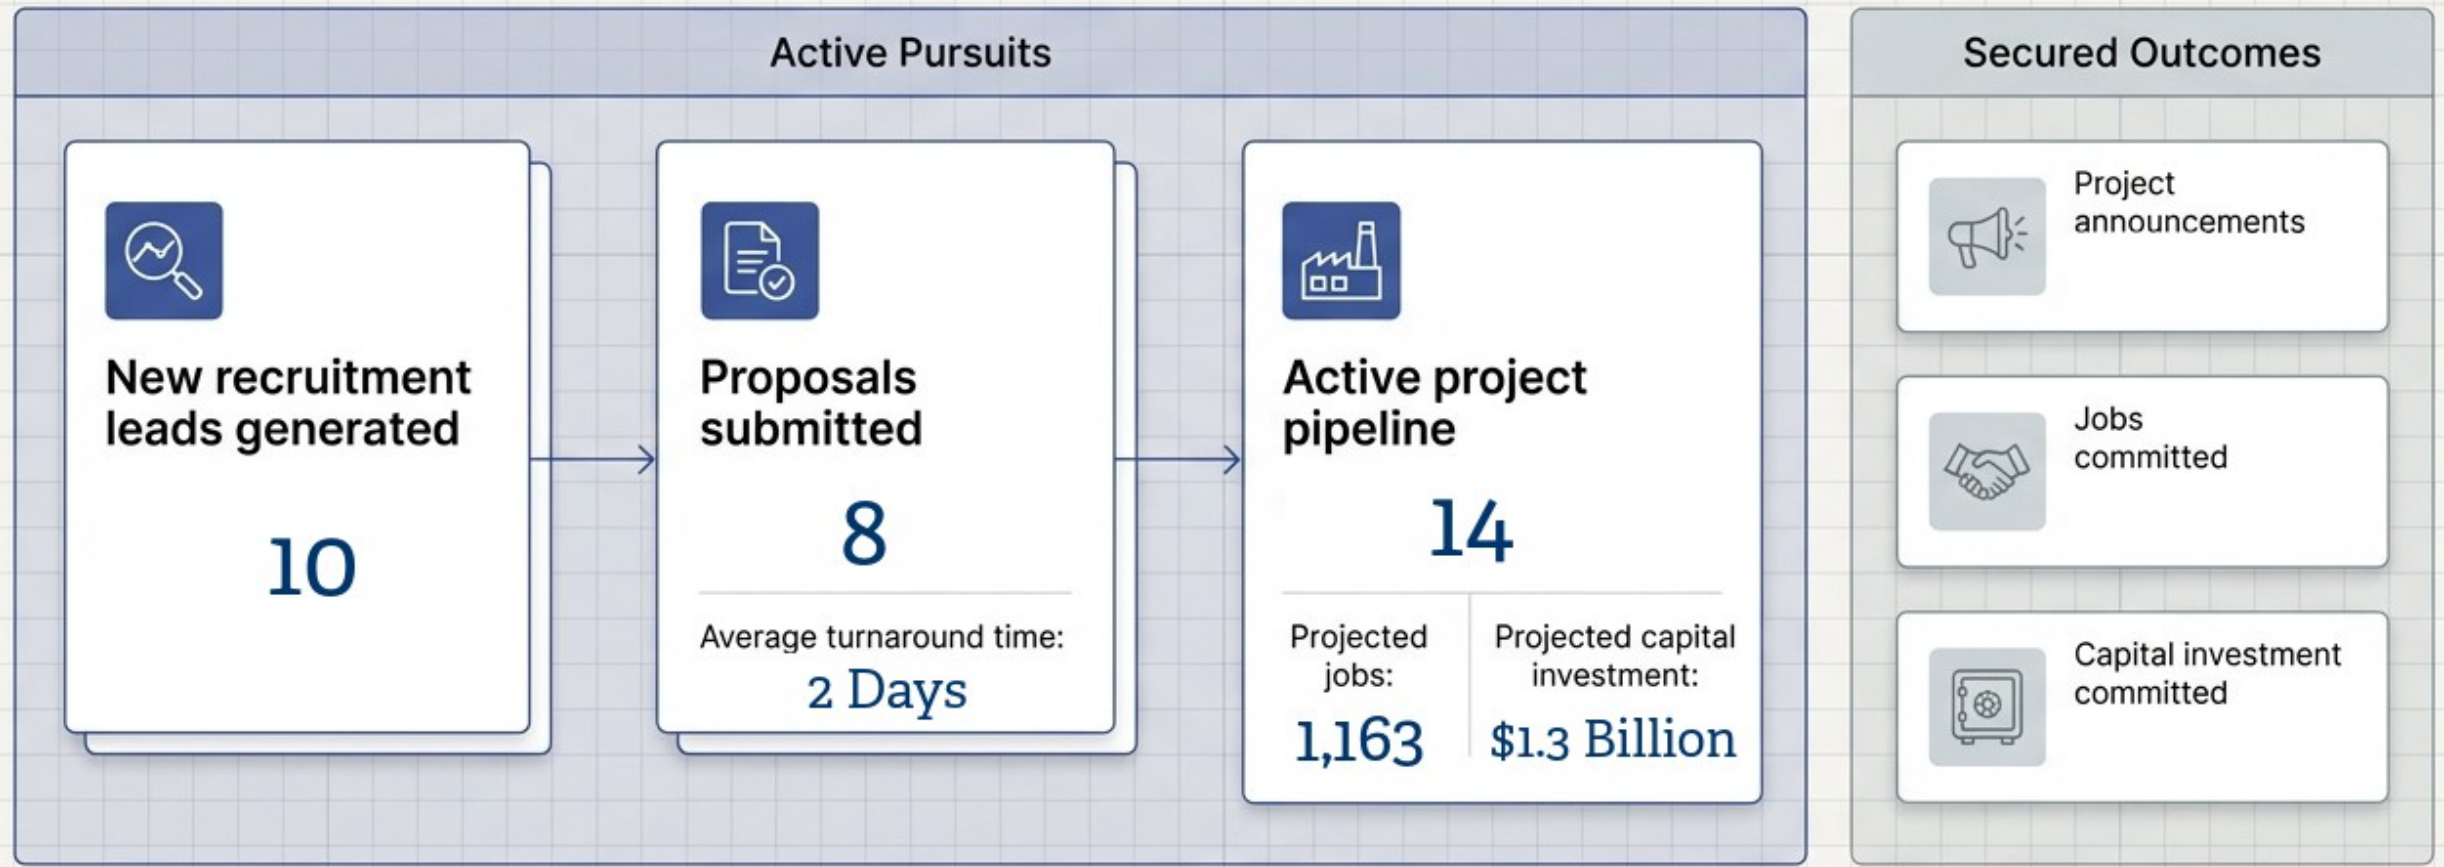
Active Pursuits

New recruitment leads generated

10

Proposals submitted

8

Average turnaround time:

2 Days

Active project pipeline

14

Projected jobs:

1,163

Projected capital investment:

$1.3 Billion

Secured Outcomes

Project announcements

Jobs committed

Capital investment committed